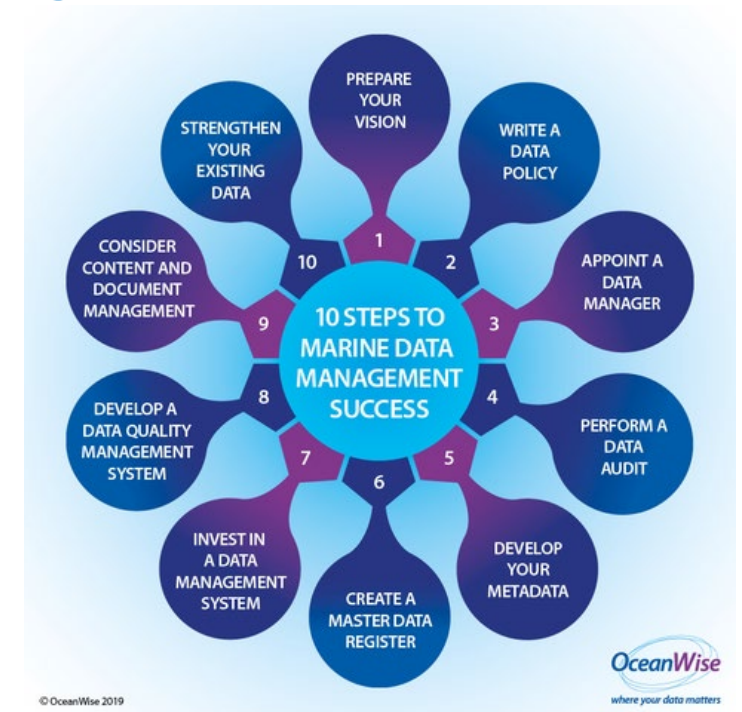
10 STEPS TO MARINE DATA MANAGEMENT SUCCESS

1
PREPARE YOUR VISION

2
WRITE A DATA POLICY

3
APPOINT A DATA MANAGER

4
PERFORM A DATA AUDIT

5
DEVELOP YOUR METADATA

6
CREATE A MASTER DATA REGISTER

7
INVEST IN A DATA MANAGEMENT SYSTEM

8
DEVELOP A DATA QUALITY MANAGEMENT SYSTEM

9
CONSIDER CONTENT AND DOCUMENT MANAGEMENT

10
STRENGTHEN YOUR EXISTING DATA

© OceanWise 2019

OceanWise
where your data matters